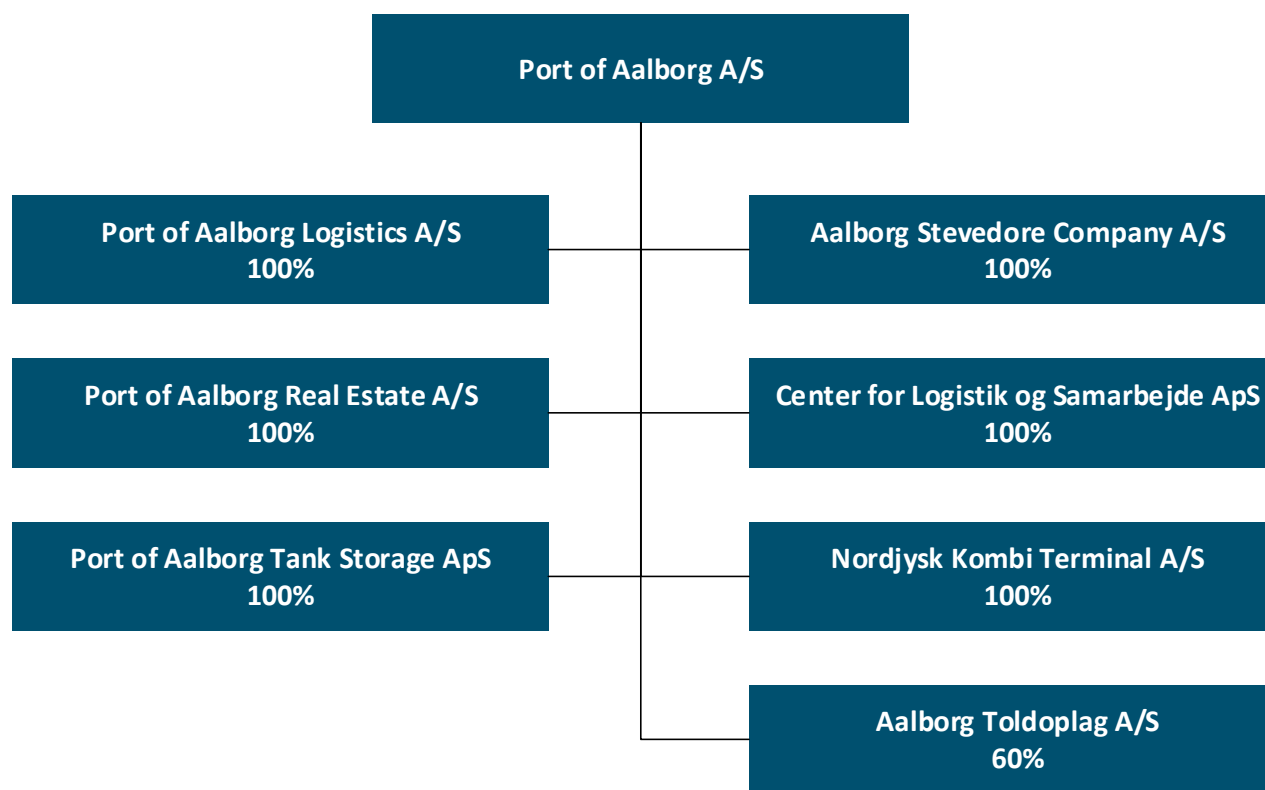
Port of Aalborg A/S

Port of Aalborg Logistics A/S
100%

Aalborg Stevedore Company A/S
100%

Port of Aalborg Real Estate A/S
100%

Center for Logistik og Samarbejde ApS
100%

Port of Aalborg Tank Storage ApS
100%

Nordjysk Kombi Terminal A/S
100%

Aalborg Toldoplag A/S
60%